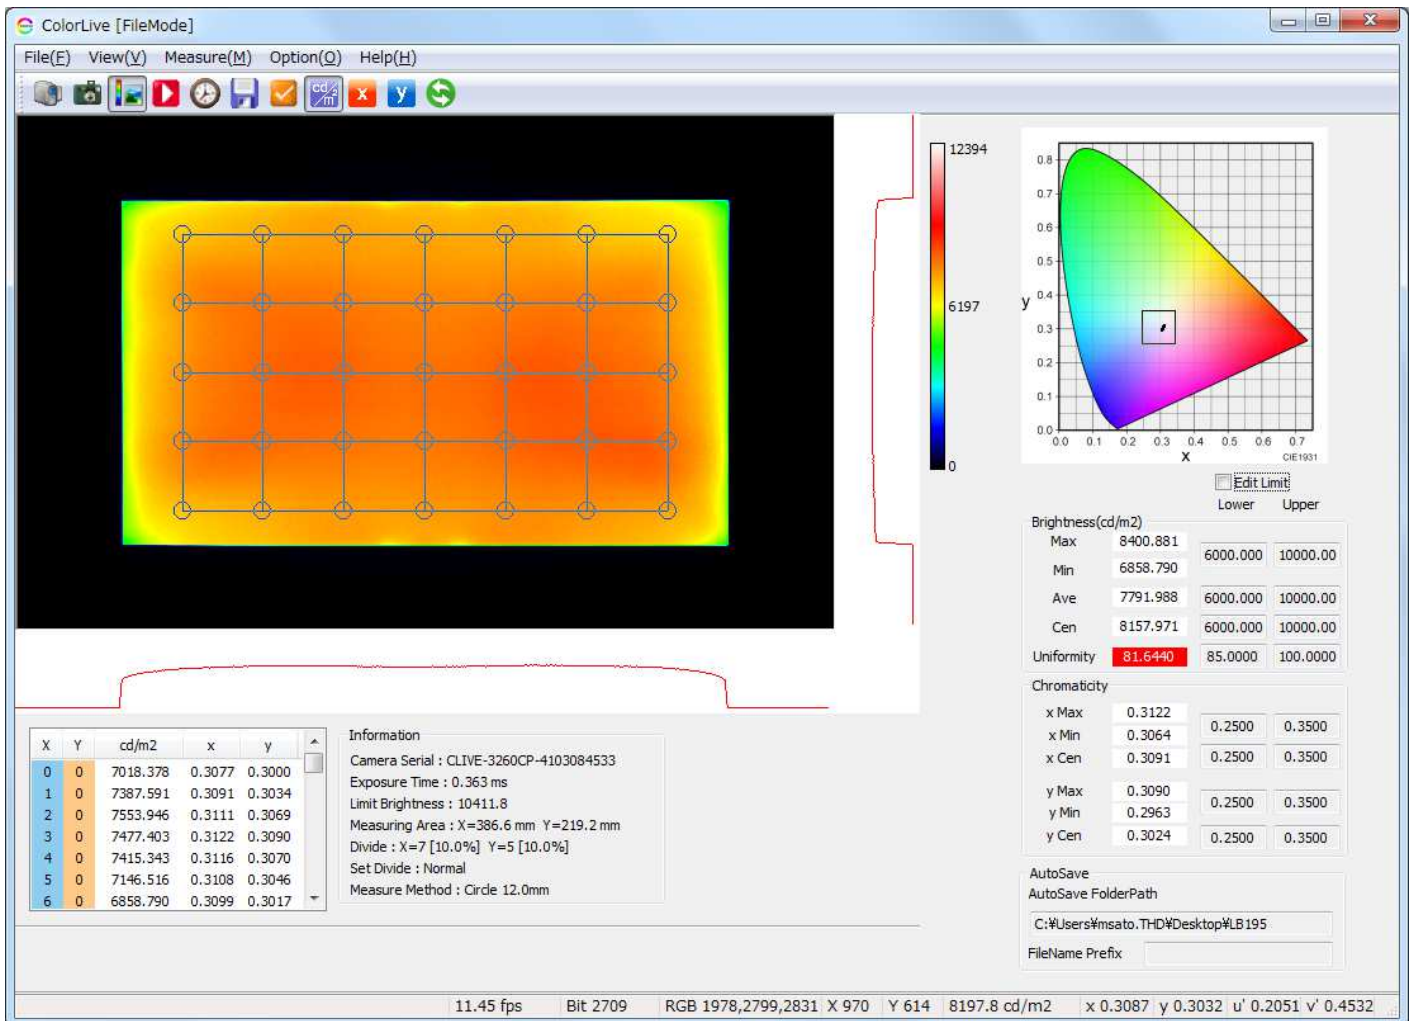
ColorLive [FileMode]

File(F) View(V) Measure(M) Option(O) Help(H)

12394
6197
0

y
0.8
0.7
0.6
0.5
0.4
0.3
0.2
0.1
0.0
0.0 0.1 0.2 0.3 0.4 0.5 0.6 0.7
x
CIE1931

Edit Limit
Lower Upper

Brightness(cd/m2)

| | | Lower | Upper |
|---|---|---|---|
| Max | 8400.881 | 6000.000 | 10000.00 |
| Min | 6858.790 | | |
| Ave | 7791.988 | 6000.000 | 10000.00 |
| Cen | 8157.971 | 6000.000 | 10000.00 |
| Uniformity | 81.6440 | 85.0000 | 100.0000 |

Chromaticity

| | | Lower | Upper |
|---|---|---|---|
| x Max | 0.3122 | 0.2500 | 0.3500 |
| x Min | 0.3064 | | |
| x Cen | 0.3091 | 0.2500 | 0.3500 |
| y Max | 0.3090 | 0.2500 | 0.3500 |
| y Min | 0.2963 | | |
| y Cen | 0.3024 | 0.2500 | 0.3500 |

AutoSave
AutoSave FolderPath
C:¥Users¥msato.THD¥Desktop¥LB195
FileName Prefix

| X | Y | cd/m2 | x | y |
|---|---|---|---|---|
| 0 | 0 | 7018.378 | 0.3077 | 0.3000 |
| 1 | 0 | 7387.591 | 0.3091 | 0.3034 |
| 2 | 0 | 7553.946 | 0.3111 | 0.3069 |
| 3 | 0 | 7477.403 | 0.3122 | 0.3090 |
| 4 | 0 | 7415.343 | 0.3116 | 0.3070 |
| 5 | 0 | 7146.516 | 0.3108 | 0.3046 |
| 6 | 0 | 6858.790 | 0.3099 | 0.3017 |

Information
Camera Serial : CLIVE-3260CP-4103084533
Exposure Time : 0.363 ms
Limit Brightness : 10411.8
Measuring Area : X=386.6 mm Y=219.2 mm
Divide : X=7 [10.0%] Y=5 [10.0%]
Set Divide : Normal
Measure Method : Circle 12.0mm

11.45 fps Bit 2709 RGB 1978,2799,2831 X 970 Y 614 8197.8 cd/m2 x 0.3087 y 0.3032 u' 0.2051 v' 0.4532